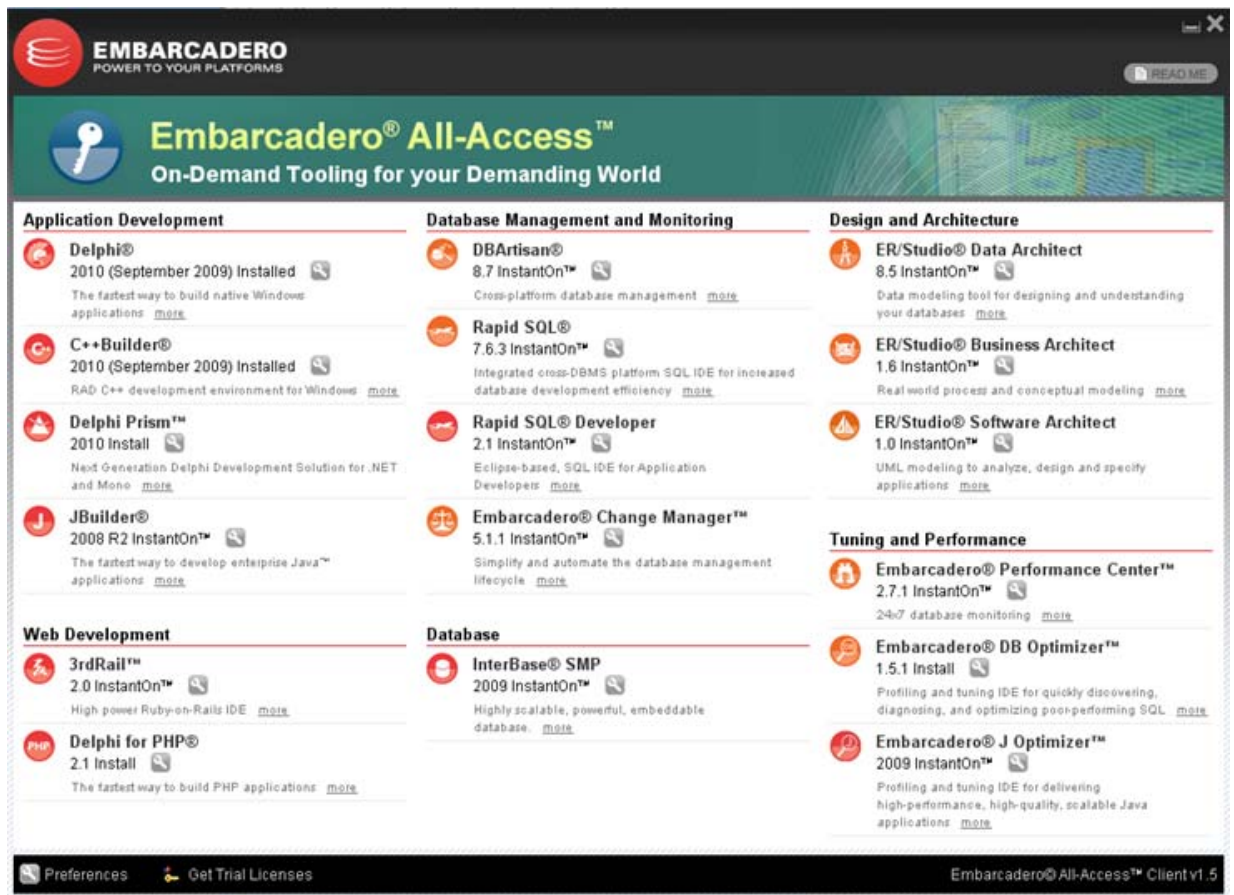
EMBARCADERO
POWER TO YOUR PLATFORMS

READ ME

Embarcadero® All-Access™
On-Demand Tooling for your Demanding World

Application Development

Delphi®
2010 (September 2009) Installed
The fastest way to build native Windows applications more

C++Builder®
2010 (September 2009) Installed
RAD C++ development environment for Windows more

Delphi Prism™
2010 Install
Next Generation Delphi Development Solution for .NET and Mono more

JBuilder®
2008 R2 InstantOn™
The fastest way to develop enterprise Java™ applications more

Web Development

3rdRail™
2.0 InstantOn™
High power Ruby-on-Rails IDE more

Delphi for PHP®
2.1 Install
The fastest way to build PHP applications more

Database Management and Monitoring

DBArtisan®
8.7 InstantOn™
Cross-platform database management more

Rapid SQL®
7.6.3 InstantOn™
Integrated cross-DBMS platform SQL IDE for increased database development efficiency more

Rapid SQL® Developer
2.1 InstantOn™
Eclipse-based, SQL IDE for Application Developers more

Embarcadero® Change Manager™
5.1.1 InstantOn™
Simplify and automate the database management lifecycle more

Database

InterBase® SMP
2009 InstantOn™
Highly scalable, powerful, embeddable database. more

Design and Architecture

ER/Studio® Data Architect
8.5 InstantOn™
Data modeling tool for designing and understanding your databases more

ER/Studio® Business Architect
1.6 InstantOn™
Real world process and conceptual modeling more

ER/Studio® Software Architect
1.0 InstantOn™
UML modeling to analyze, design and specify applications more

Tuning and Performance

Embarcadero® Performance Center™
2.7.1 InstantOn™
24x7 database monitoring more

Embarcadero® DB Optimizer™
1.5.1 Install
Profiling and tuning IDE for quickly discovering, diagnosing, and optimizing poor-performing SQL more

Embarcadero® J Optimizer™
2009 InstantOn™
Profiling and tuning IDE for delivering high-performance, high-quality, scalable Java applications more

Preferences    Get Trial Licenses    Embarcadero® All-Access™ Client v1.5